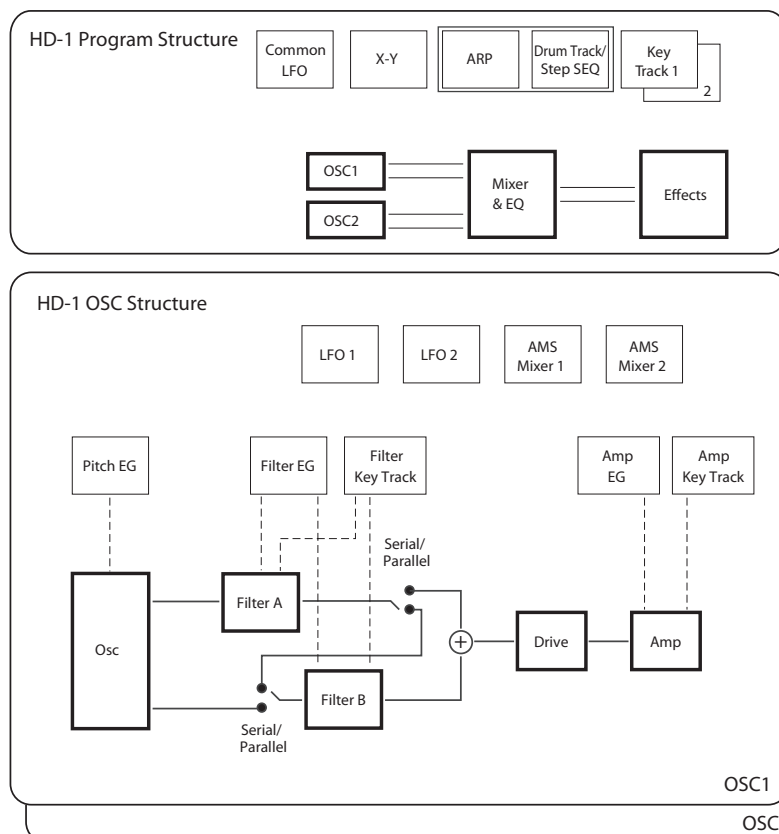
HD-1 Program Structure

Common LFO

X-Y

ARP

Drum Track/ Step SEQ

Key Track 1

2

OSC1

OSC2

Mixer & EQ

Effects

HD-1 OSC Structure

LFO 1

LFO 2

AMS Mixer 1

AMS Mixer 2

Pitch EG

Filter EG

Filter Key Track

Amp EG

Amp Key Track

Serial/ Parallel

Osc

Filter A

Filter B

Drive

Amp

Serial/ Parallel

OSC1

OSC